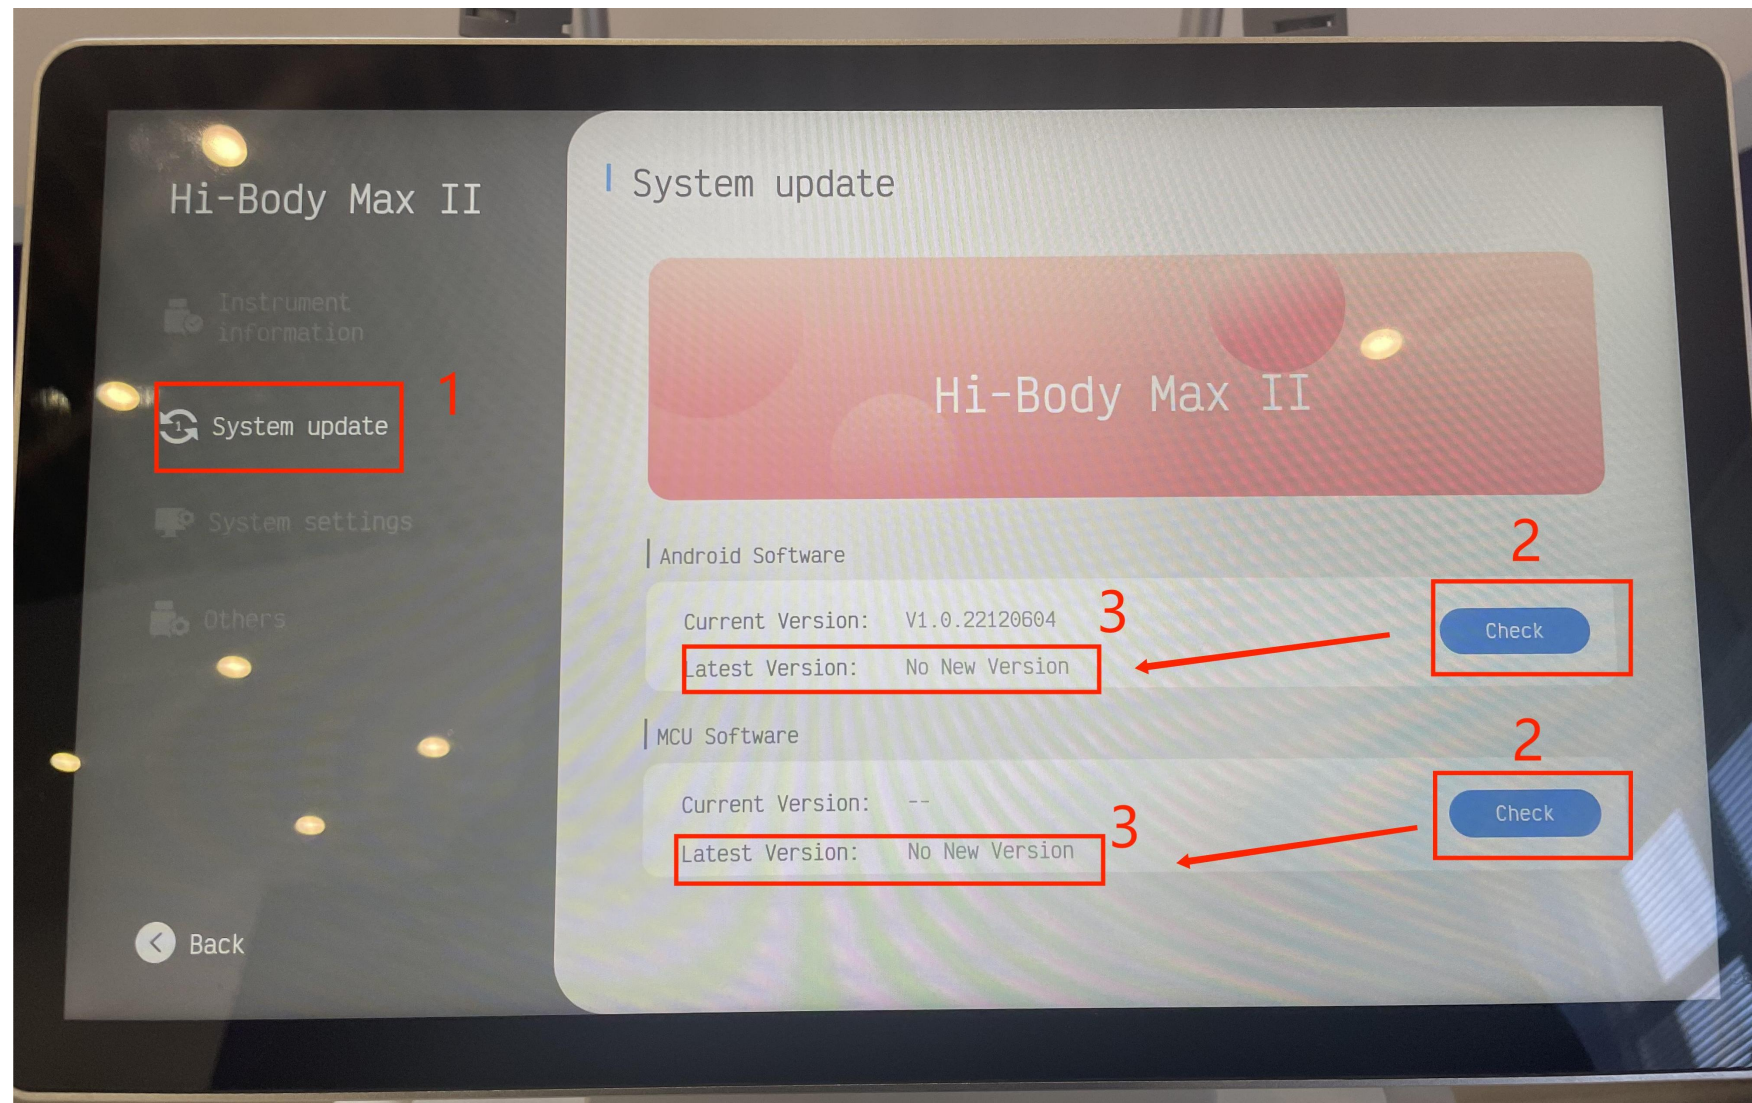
Hi-Body Max II

Instrument information

System update

1

System settings

Others

Back

System update

Hi-Body Max II

Android Software

2

Current Version: V1.0.22120604

3

Check

Latest Version: No New Version

MCU Software

2

Current Version: --

Check

3

Latest Version: No New Version